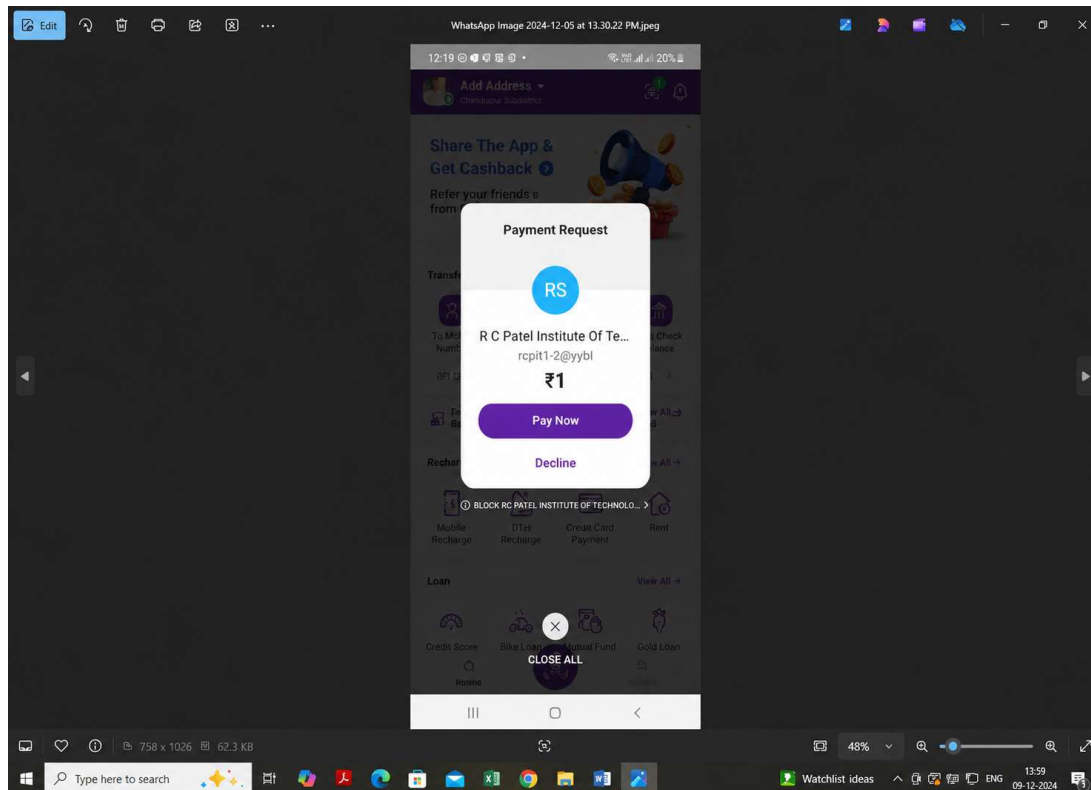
Edit

WhatsApp Image 2024-12-05 at 13.30.22 PM.jpeg

12:19 20%

Add Address
Chandrapur Subdistrict

Share The App & Get Cashback
Refer your friends & from

Transf

To Mo Numb

Check lance

Payment Request

RS

R C Patel Institute Of Te...

rcpit1-2@yybl

₹1

Pay Now

Decline

ⓘ BLOCK RC PATEL INSTITUTE OF TECHNOLO... >

Rechar

Mobile Recharge

DTH Recharge

Credit Card Payment

Rent

Loan

View All →

Credit Score

Bike Loan

Mutual Fund

Gold Loan

CLOSE ALL

758 x 1026 62.3 KB

48%

Type here to search

Watchlist ideas

ENG

13:59
09-12-2024